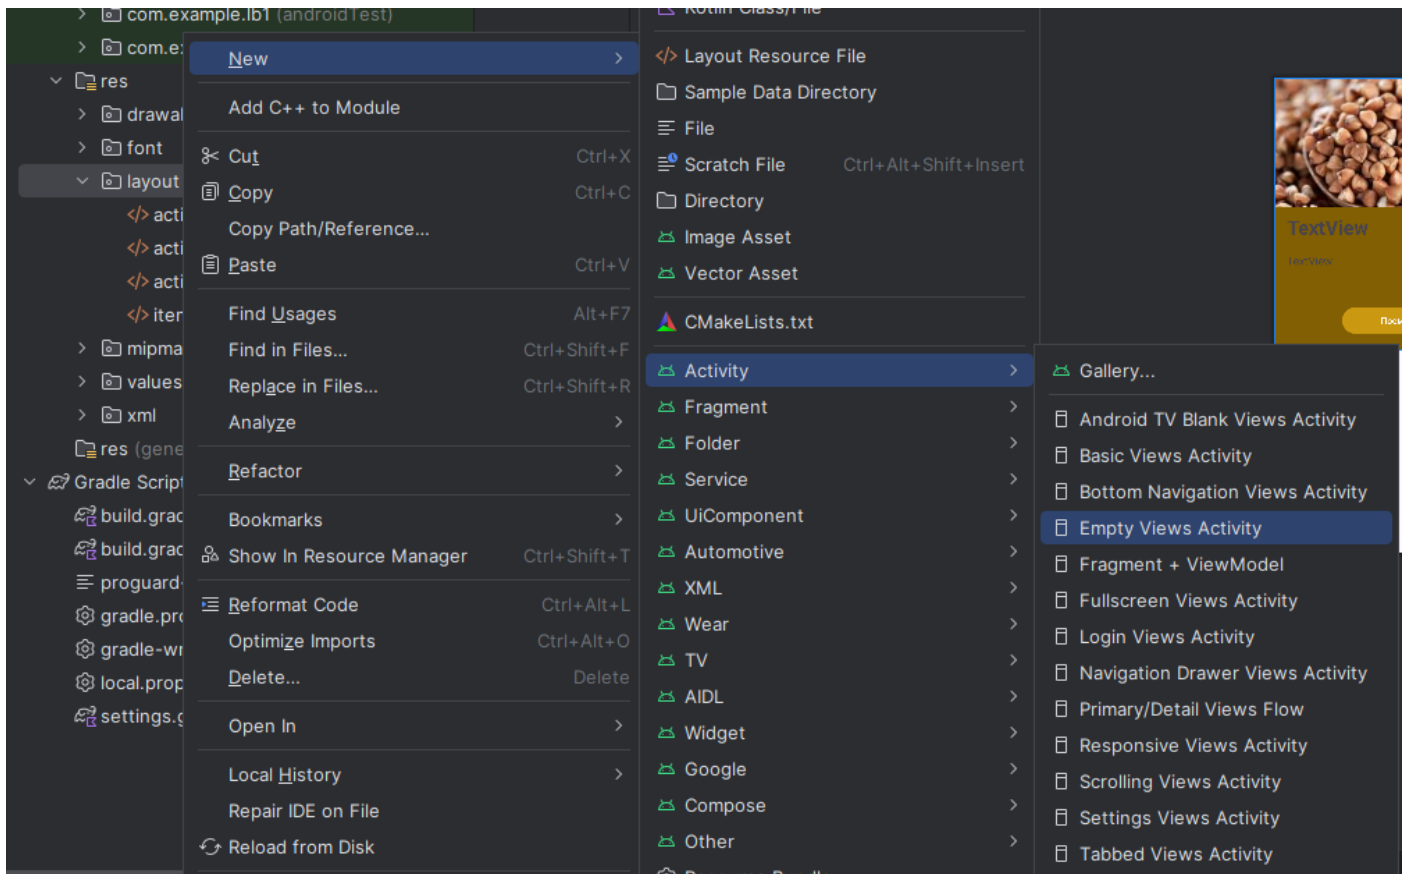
com.example.lb1 (androidTest)
com.e:
res
drawal
font
layout
acti
acti
acti
iter
mipma
values
xml
res (gene
Gradle Scrip
build.grac
build.grac
proguard
gradle.pr
gradle-wr
local.prop
settings.g

New
Add C++ to Module
Cut Ctrl+X
Copy Ctrl+C
Copy Path/Reference...
Paste Ctrl+V
Find Usages Alt+F7
Find in Files... Ctrl+Shift+F
Replace in Files... Ctrl+Shift+R
Analyze
Refactor
Bookmarks
Show In Resource Manager Ctrl+Shift+T
Reformat Code Ctrl+Alt+L
Optimize Imports Ctrl+Alt+O
Delete... Delete
Open In
Local History
Repair IDE on File
Reload from Disk

Kotlin Class/File
Layout Resource File
Sample Data Directory
File
Scratch File Ctrl+Alt+Shift+Insert
Directory
Image Asset
Vector Asset
CMakeLists.txt
Activity
Fragment
Folder
Service
UiComponent
Automotive
XML
Wear
TV
AIDL
Widget
Google
Compose
Other

Gallery...
Android TV Blank Views Activity
Basic Views Activity
Bottom Navigation Views Activity
Empty Views Activity
Fragment + ViewModel
Fullscreen Views Activity
Login Views Activity
Navigation Drawer Views Activity
Primary/Detail Views Flow
Responsive Views Activity
Scrolling Views Activity
Settings Views Activity
Tabbed Views Activity

TextView
TextView
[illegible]